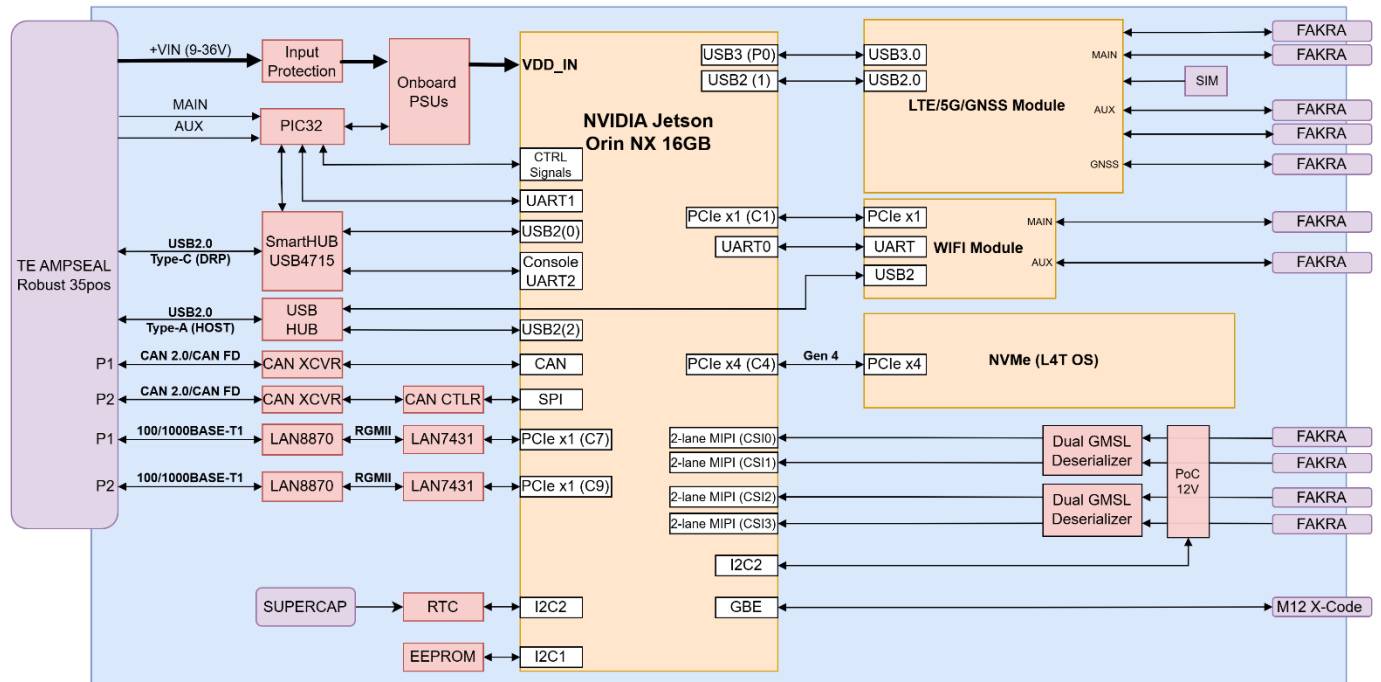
TE AMPSEAL Robust 35pos

+VIN (9-36V)
Input Protection
Onboard PSUs
VDD_IN

MAIN
AUX
PIC32
CTRL Signals
UART1

USB2.0 Type-C (DRP)
SmartHUB USB4715
USB2(0)
Console UART2

USB2.0 Type-A (HOST)
USB HUB
USB2(2)

P1
CAN 2.0/CAN FD
CAN XCVR
CAN

P2
CAN 2.0/CAN FD
CAN XCVR
CAN CTLR
SPI

P1
100/1000BASE-T1
LAN8870
RGMII
LAN7431
PCIe x1 (C7)

P2
100/1000BASE-T1
LAN8870
RGMII
LAN7431
PCIe x1 (C9)

SUPERCAP
RTC
I2C2

EEPROM
I2C1

NVIDIA Jetson Orin NX 16GB

USB3 (P0)
USB2 (1)
USB3.0
USB2.0
LTE/5G/GNSS Module
MAIN
AUX
GNSS
SIM
FAKRA
FAKRA
FAKRA
FAKRA
FAKRA

PCIe x1 (C1)
UART0
PCIe x1
UART
USB2
WIFI Module
MAIN
AUX
FAKRA
FAKRA

PCIe x4 (C4)
Gen 4
PCIe x4
NVMe (L4T OS)

2-lane MIPI (CSI0)
2-lane MIPI (CSI1)
2-lane MIPI (CSI2)
2-lane MIPI (CSI3)
Dual GMSL Deserializer
Dual GMSL Deserializer
PoC 12V
FAKRA
FAKRA
FAKRA
FAKRA

I2C2
GBE
M12 X-Code